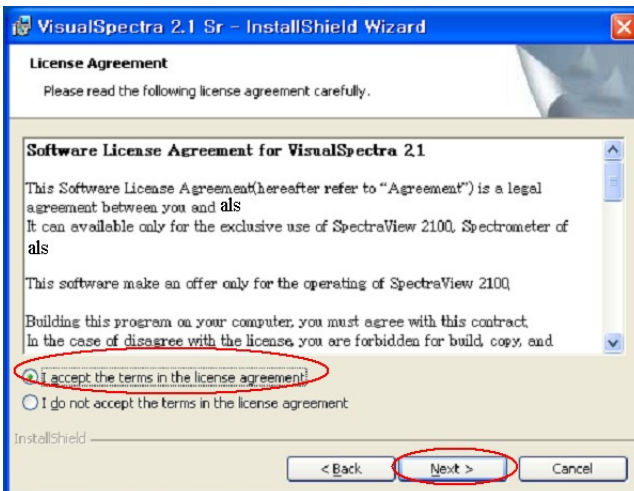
VisualSpectra 2.1 Sr - InstallShield Wizard

License Agreement

Please read the following license agreement carefully.

Software License Agreement for VisualSpectra 2.1

This Software License Agreement(hereafter refer to "Agreement") is a legal agreement between you and als
It can available only for the exclusive use of SpectraView 2100, Spectrometer of als

This software make an offer only for the operating of SpectraView 2100,

Building this program on your computer, you must agree with this contract,
In the case of disagree with the license, you are forbidden for build, copy, and

I accept the terms in the license agreement

I do not accept the terms in the license agreement

InstallShield

< Back

Next >

Cancel